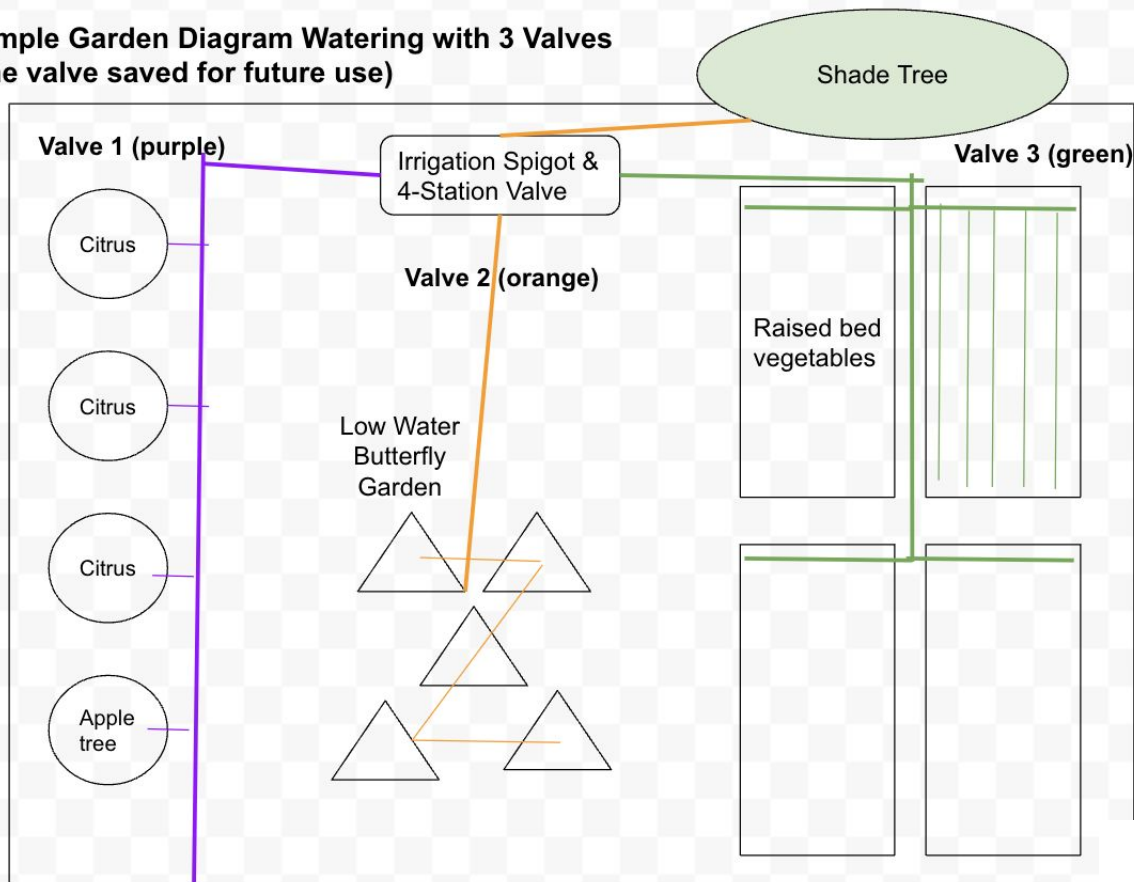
mple Garden Diagram Watering with 3 Valves
e valve saved for future use)

Shade Tree

Valve 1 (purple)

Irrigation Spigot & 4-Station Valve

Valve 3 (green)

Citrus

Valve 2 (orange)

Raised bed vegetables

Citrus

Low Water Butterfly Garden

Citrus

Apple tree